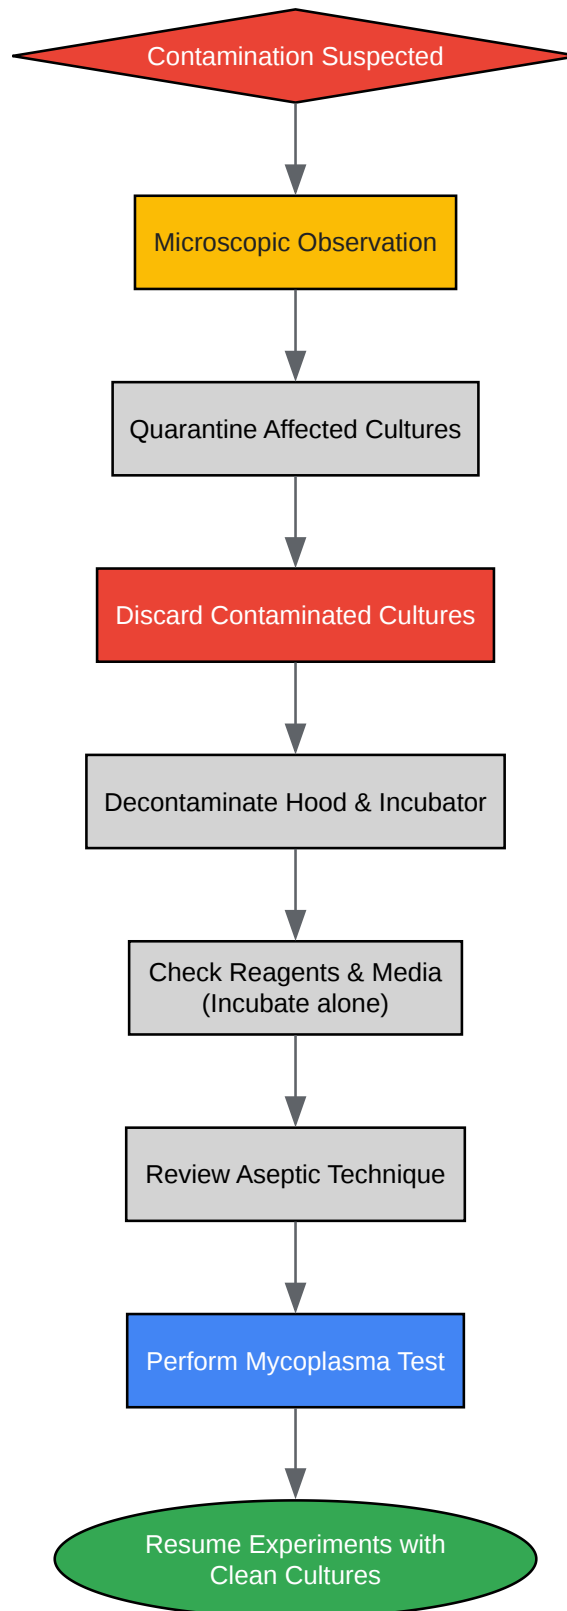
Contamination Suspected

Microscopic Observation

Quarantine Affected Cultures

Discard Contaminated Cultures

Decontaminate Hood & Incubator

Check Reagents & Media
(Incubate alone)

Review Aseptic Technique

Perform Mycoplasma Test

Resume Experiments with
Clean Cultures